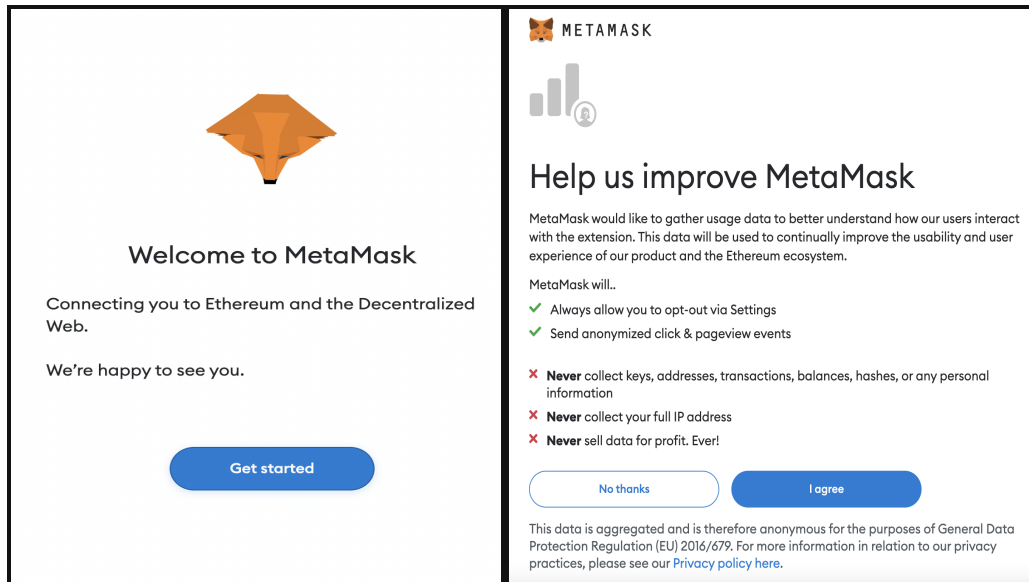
Welcome to MetaMask

Connecting you to Ethereum and the Decentralized Web.

We're happy to see you.

Get started

METAMASK

Help us improve MetaMask

MetaMask would like to gather usage data to better understand how our users interact with the extension. This data will be used to continually improve the usability and user experience of our product and the Ethereum ecosystem.

MetaMask will..

✓ Always allow you to opt-out via Settings
✓ Send anonymized click & pageview events

✗ **Never** collect keys, addresses, transactions, balances, hashes, or any personal information
✗ **Never** collect your full IP address
✗ **Never** sell data for profit. Ever!

No thanks

I agree

This data is aggregated and is therefore anonymous for the purposes of General Data Protection Regulation (EU) 2016/679. For more information in relation to our privacy practices, please see our Privacy policy here.